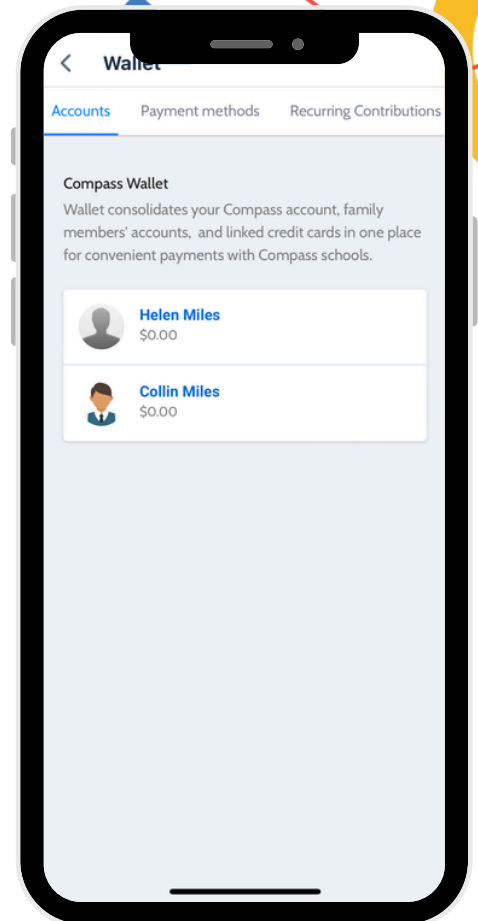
Wallet

Accounts Payment methods Recurring Contributions

Compass Wallet

Wallet consolidates your Compass account, family members' accounts, and linked credit cards in one place for convenient payments with Compass schools.

Helen Miles
$0.00

Collin Miles
$0.00